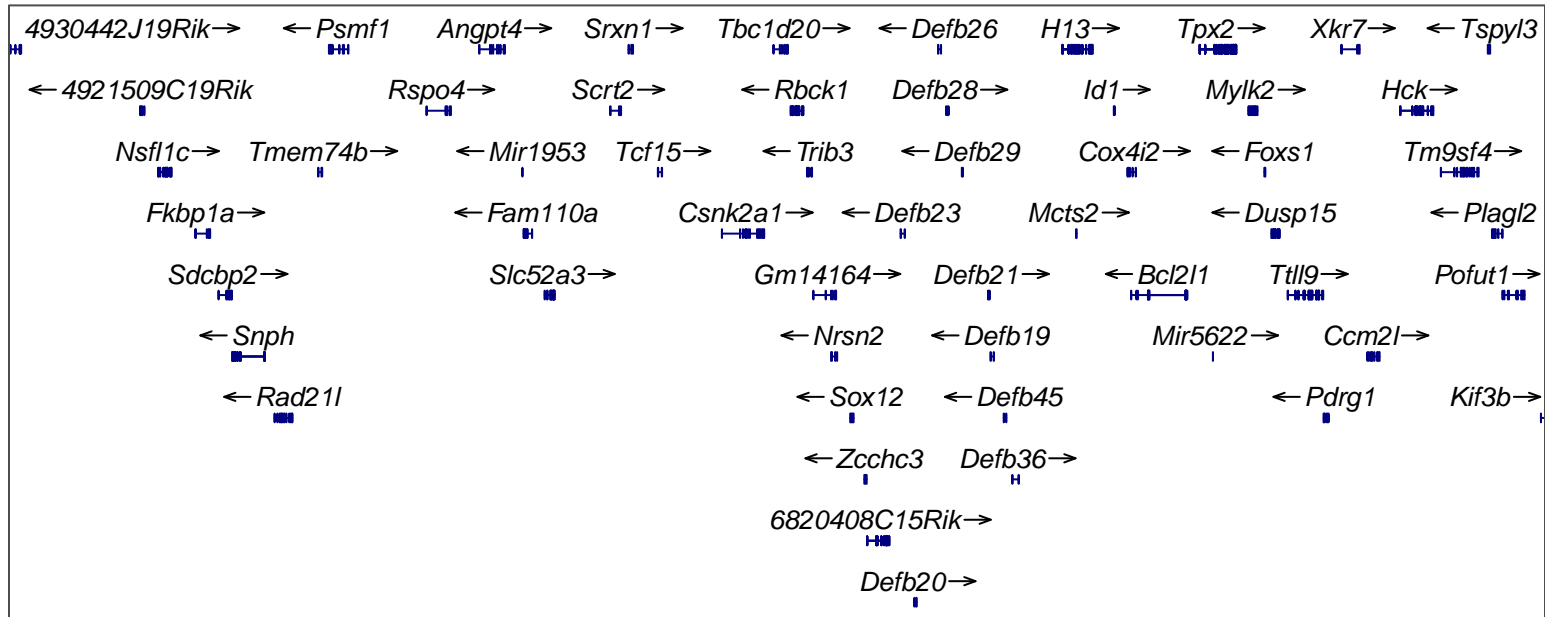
4930442J19Rik→ ←Psmf1 Angpt4→ Srxn1→ Tbc1d20→ ←Defb26 H13→ Tpx2→ Xkr7→ ←Tspyl3

←4921509C19Rik Rspo4→ Scrt2→ ←Rbck1 Defb28→ Id1→ Mylk2→ Hck→

Nsfl1c→ Tmem74b→ ←Mir1953 Tcf15→ ←Trib3 ←Defb29 Cox4i2→ ←Foxs1 Tm9sf4→

Fkbp1a→ ←Fam110a Csnk2a1→ ←Defb23 Mcts2→ ←Dusp15 ←Plagl2

Sdcbp2→ Slc52a3→ Gm14164→ Defb21→ ←Bcl2l1 Ttll9→ Pofut1→

←Snph ←Nrsn2 ←Defb19 Mir5622→ Ccm2l→

←Rad21l ←Sox12 ←Defb45 ←Pdrg1 Kif3b→

←Zcchc3 Defb36→

6820408C15Rik→

Defb20→